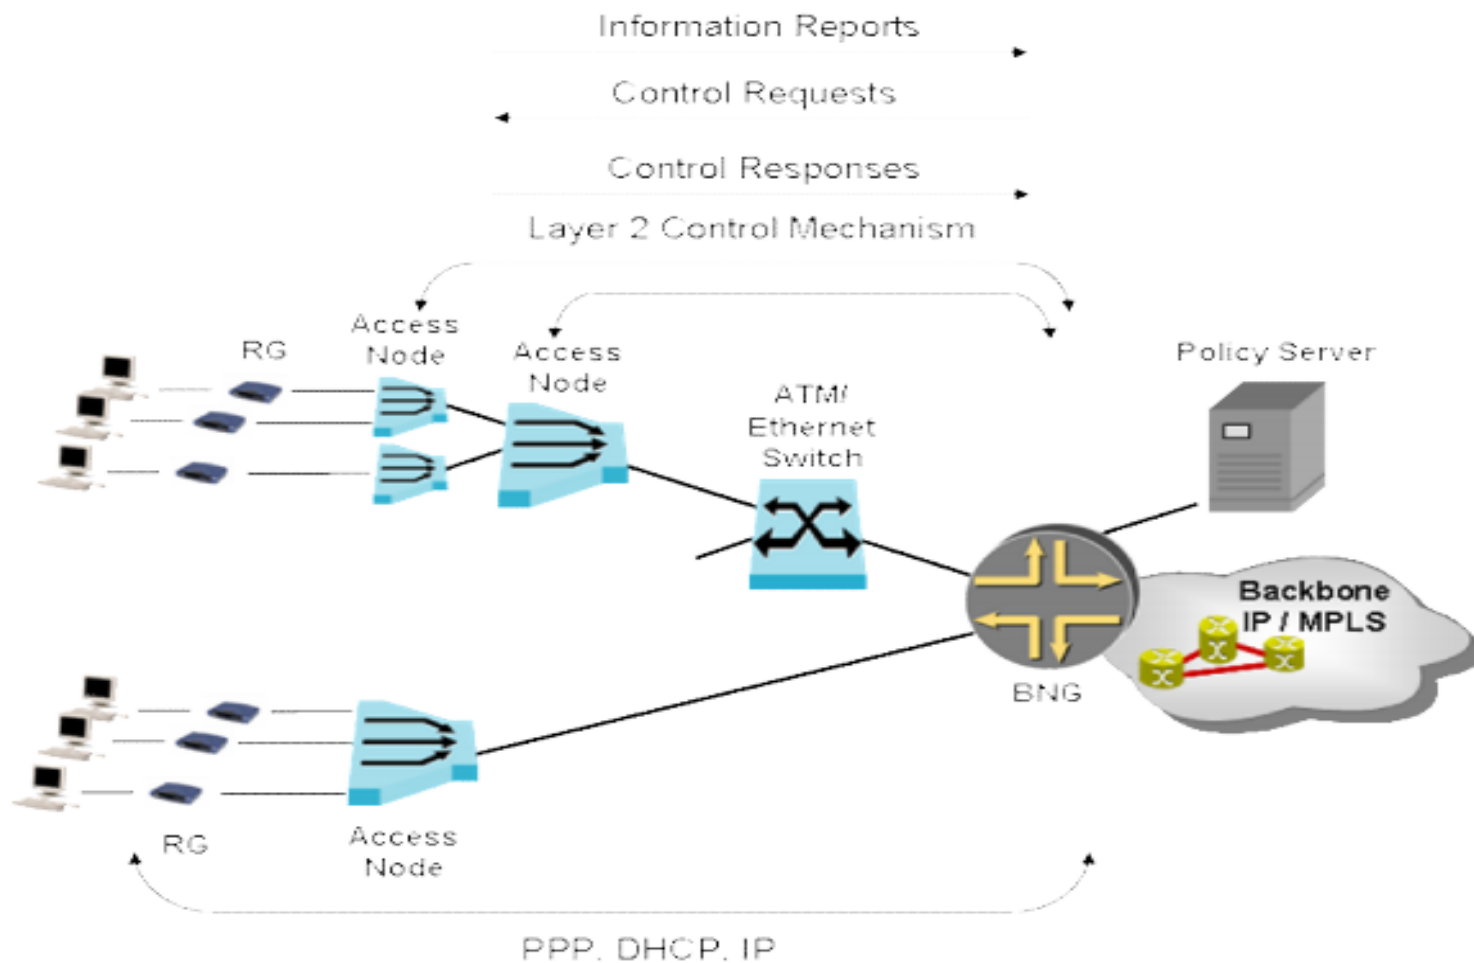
Information Reports

Control Requests

Control Responses

Layer 2 Control Mechanism

RG

Access Node

Access Node

ATM/ Ethernet Switch

Policy Server

Backbone IP / MPLS

BNG

RG

Access Node

PPP, DHCP, IP